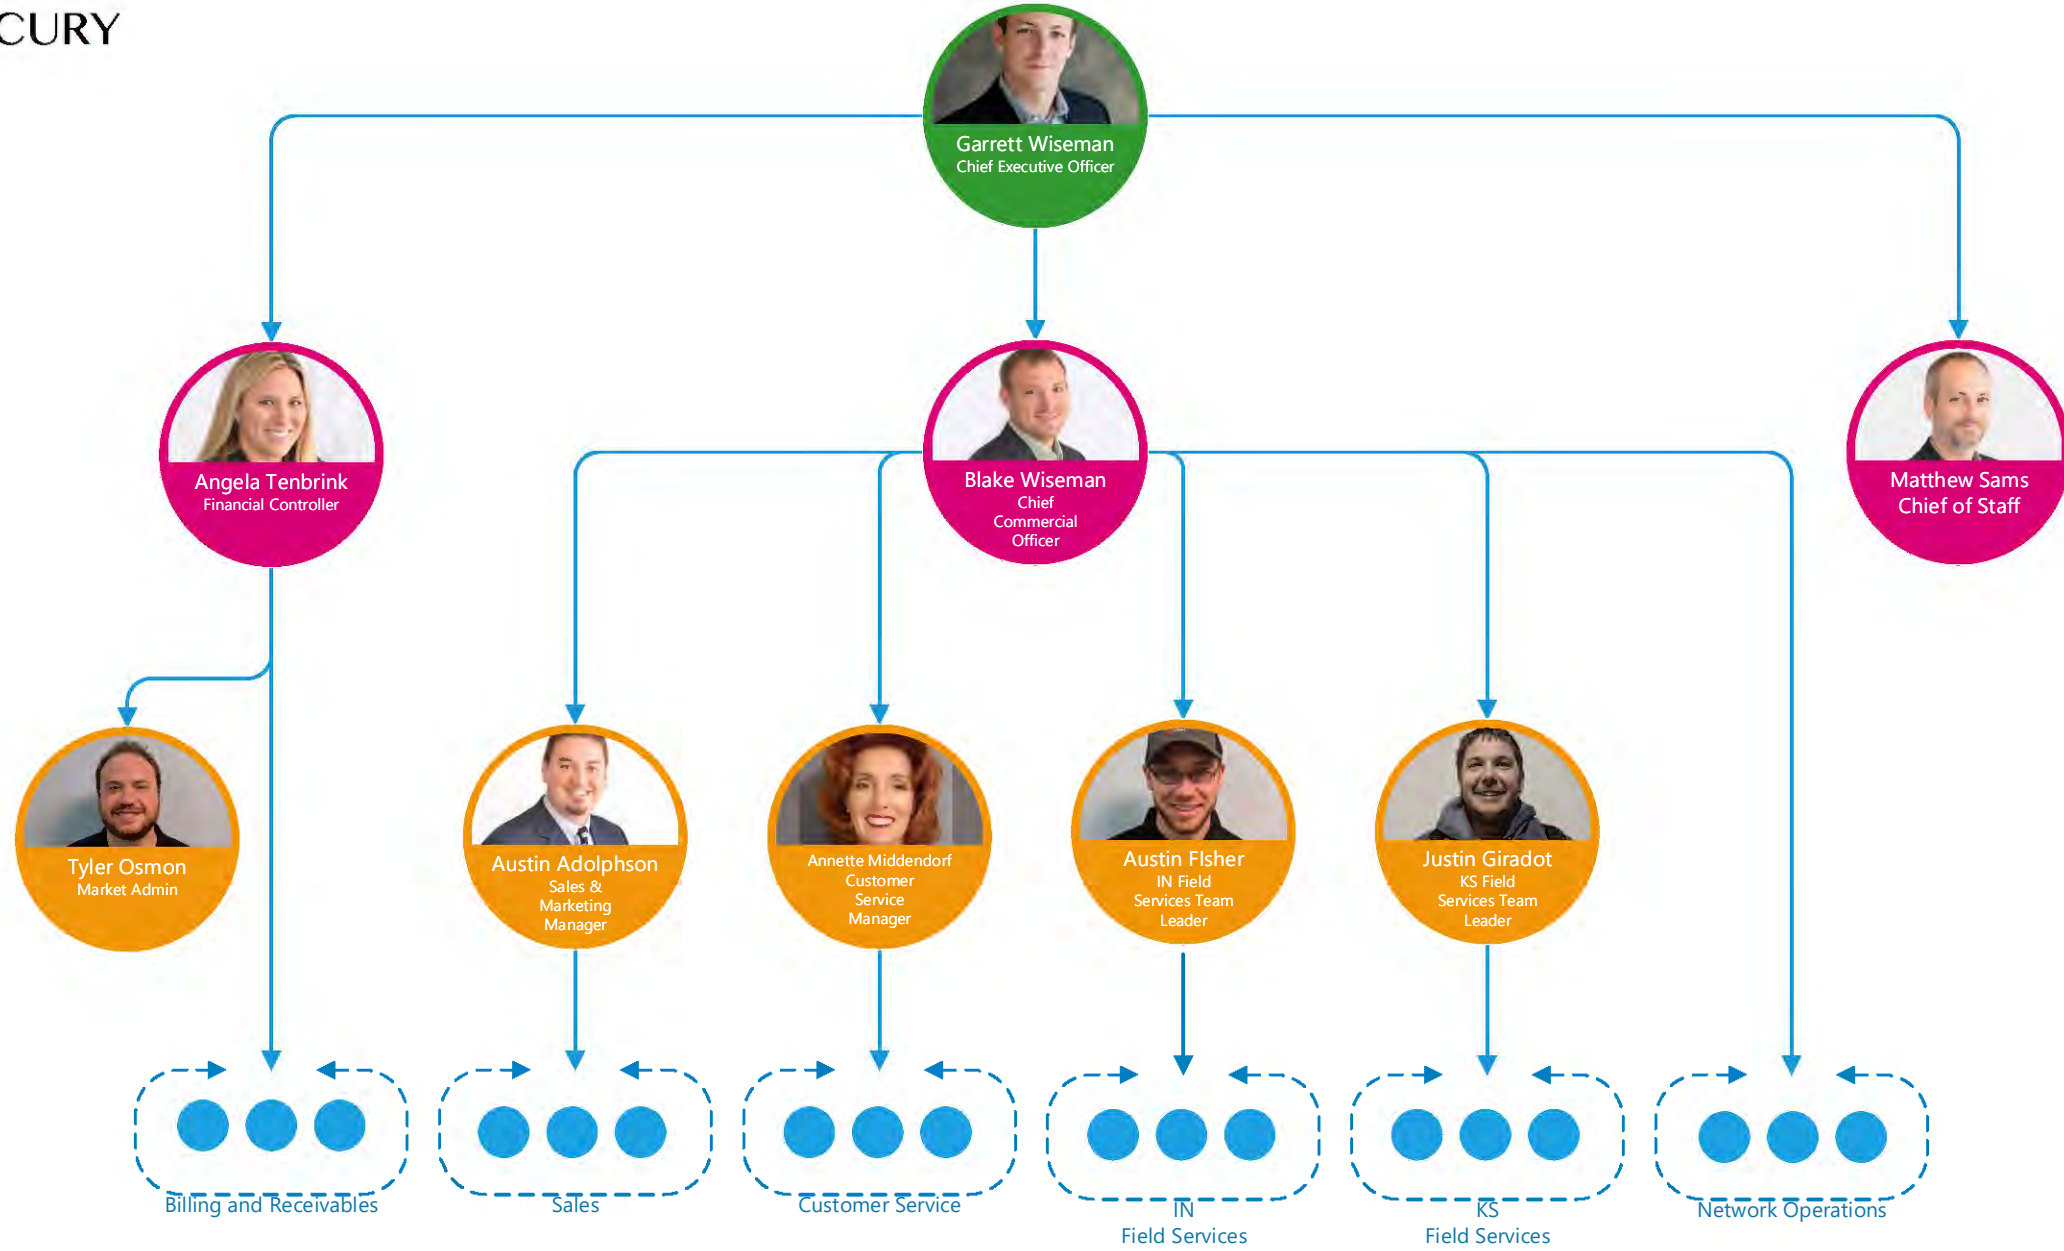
CURY

Garrett Wiseman
Chief Executive Officer

Angela Tenbrink
Financial Controller

Blake Wiseman
Chief Commercial Officer

Matthew Sams
Chief of Staff

Tyler Osmon
Market Admin

Austin Adolphson
Sales & Marketing Manager

Annette Middendorf
Customer Service Manager

Austin FIsher
IN Field Services Team Leader

Justin Giradot
KS Field Services Team Leader

Billing and Receivables

Sales

Customer Service

IN
Field Services

KS
Field Services

Network Operations